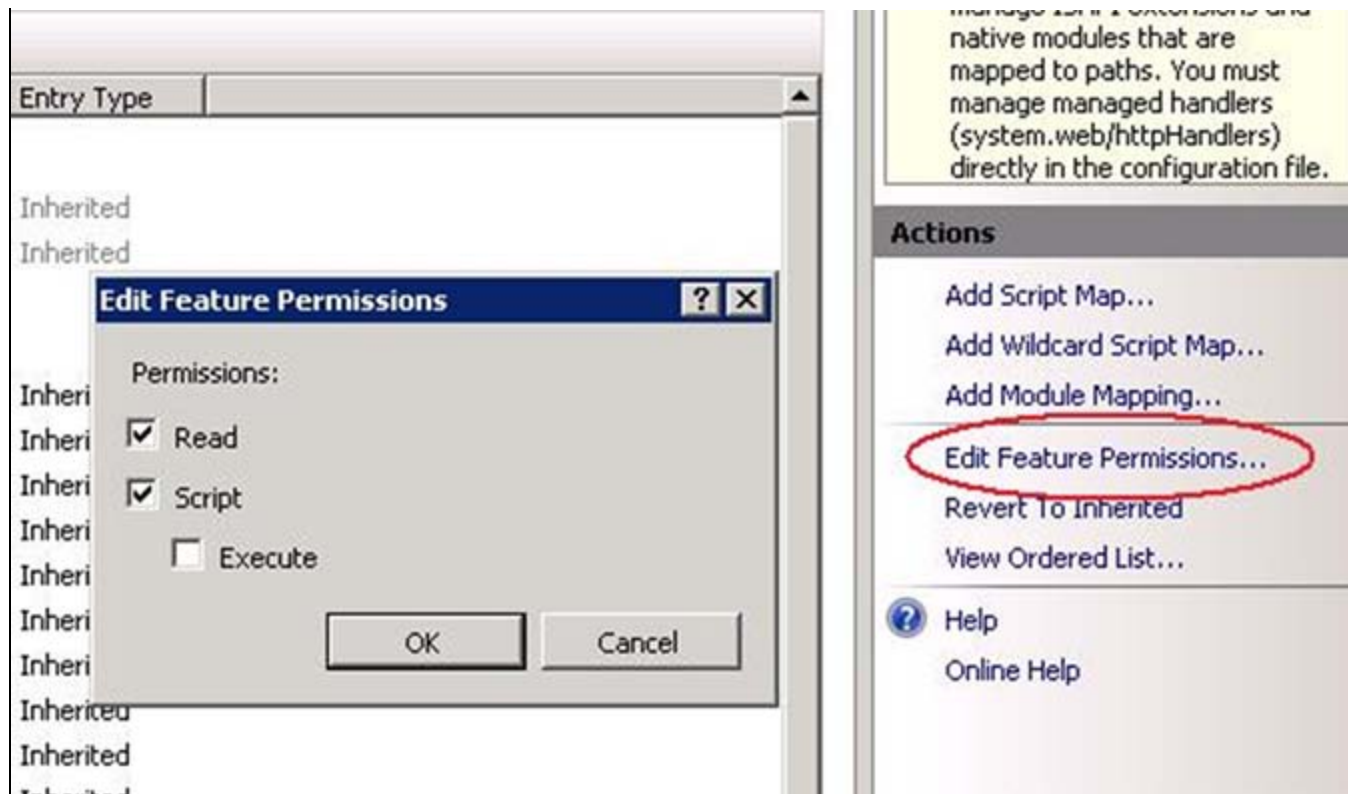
Entry Type

Inherited
Inherited

Edit Feature Permissions

Permissions:
Read
Script
Execute

OK
Cancel

Inheri
Inheri
Inheri
Inheri
Inheri
Inheri
Inheri
Inherited
Inherited
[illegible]

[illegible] native modules that are mapped to paths. You must manage managed handlers (system.web/httpHandlers) directly in the configuration file.

Actions

Add Script Map...
Add Wildcard Script Map...
Add Module Mapping...
Edit Feature Permissions...
Revert To Inherited
View Ordered List...
Help
Online Help